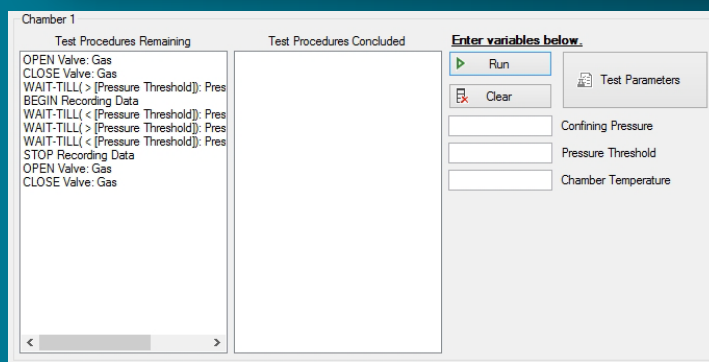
Chamber 1

Test Procedures Remaining

OPEN Valve: Gas
CLOSE Valve: Gas
WAIT-TILL( > [Pressure Threshold]): Pres
BEGIN Recording Data
WAIT-TILL( < [Pressure Threshold]): Pres
WAIT-TILL( > [Pressure Threshold]): Pres
WAIT-TILL( < [Pressure Threshold]): Pres
STOP Recording Data
OPEN Valve: Gas
CLOSE Valve: Gas

Test Procedures Concluded

Enter variables below.

Run

Clear

Test Parameters

Confining Pressure

Pressure Threshold

Chamber Temperature